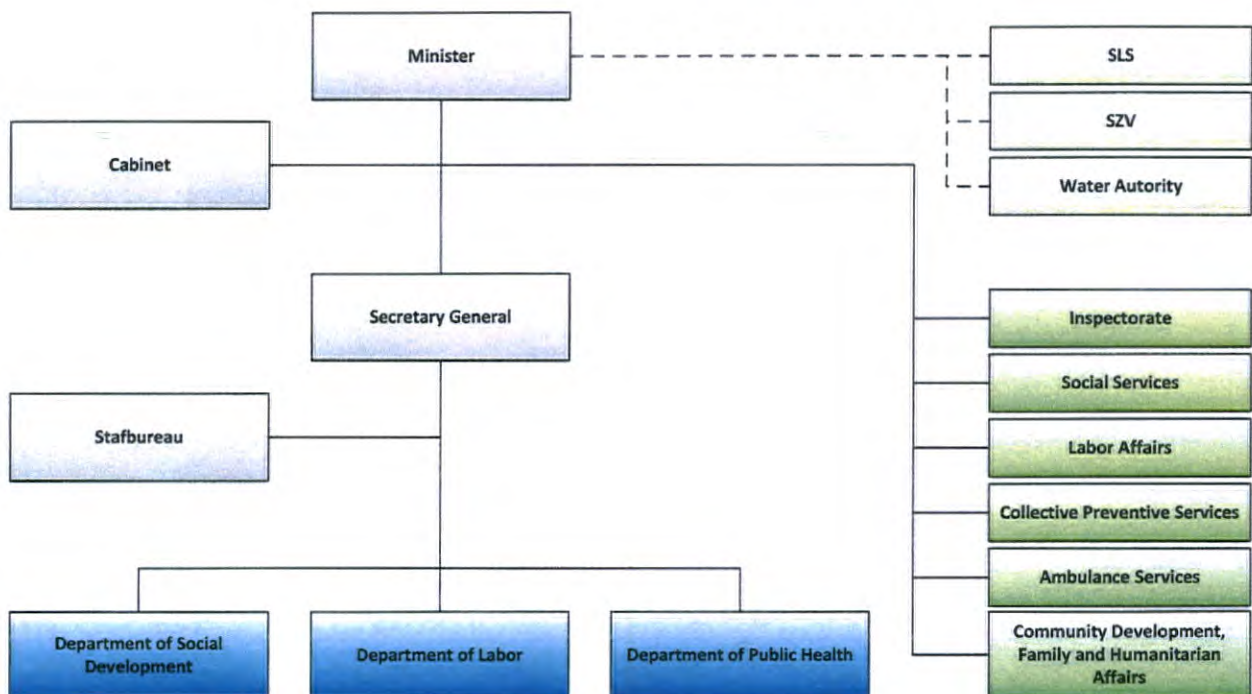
Minister

SLS

SZV

Water Autority

Cabinet

Secretary General

Inspectorate

Social Services

Stafbureau

Labor Affairs

Collective Preventive Services

Ambulance Services

Department of Social Development

Department of Labor

Department of Public Health

Community Development, Family and Humanitarian Affairs